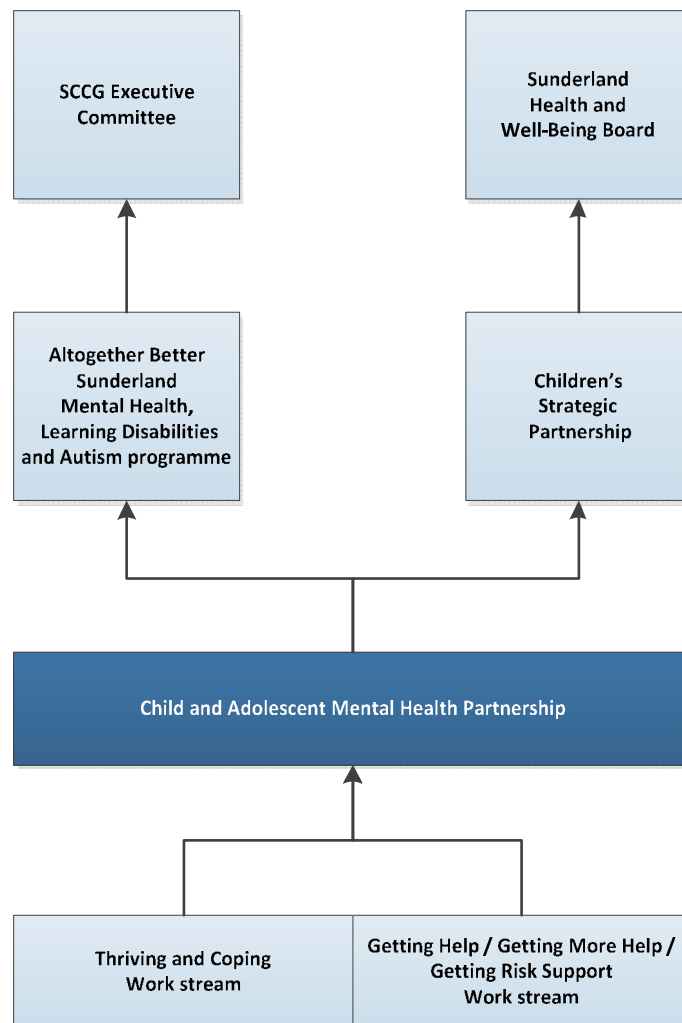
SCCG Executive Committee

Sunderland Health and Well-Being Board

Altogether Better Sunderland Mental Health, Learning Disabilities and Autism programme

Children's Strategic Partnership

Child and Adolescent Mental Health Partnership

Thriving and Coping Work stream

Getting Help / Getting More Help / Getting Risk Support Work stream